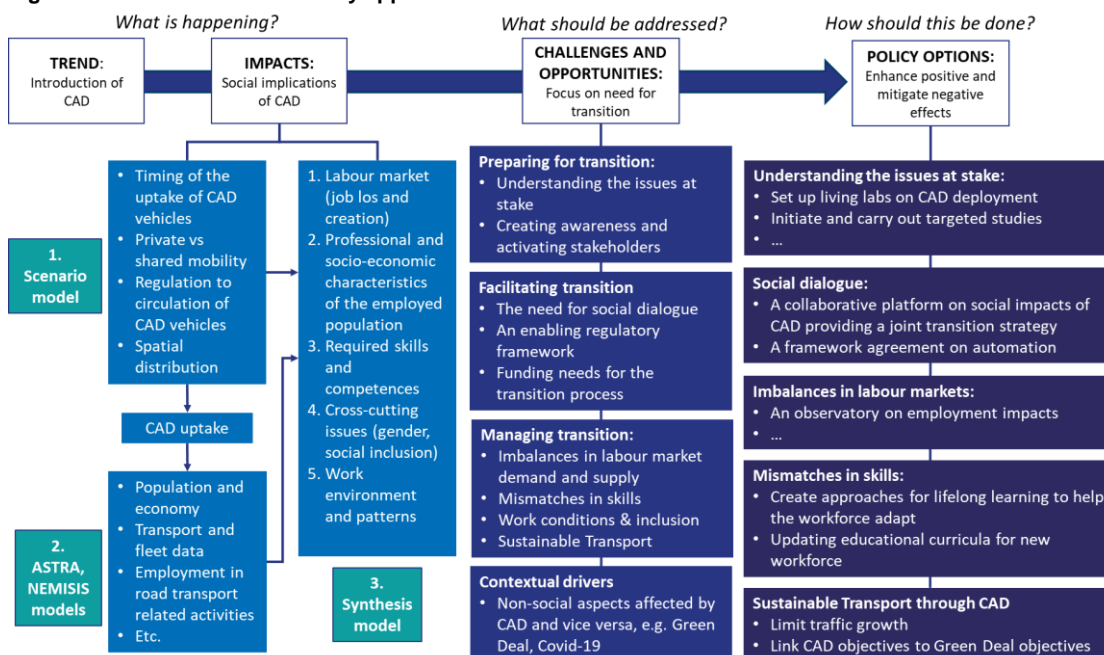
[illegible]

What is happening?

What should be addressed?

How should this be done?

TREND: Introduction of CAD

IMPACTS: Social implications of CAD

CHALLENGES AND OPPORTUNITIES: Focus on need for transition

POLICY OPTIONS: Enhance positive and mitigate negative effects

1. Scenario model

• Timing of the uptake of CAD vehicles
• Private vs shared mobility
• Regulation to circulation of CAD vehicles
• Spatial distribution

CAD uptake

2. ASTRA, NEMISIS models

• Population and economy
• Transport and fleet data
• Employment in road transport related activities
• Etc.

1. Labour market (job los and creation)
2. Professional and socio-economic characteristics of the employed population
3. Required skills and competences
4. Cross-cutting issues (gender, social inclusion)
5. Work environment and patterns

3. Synthesis model

Preparing for transition:
• Understanding the issues at stake
• Creating awareness and activating stakeholders

Facilitating transition
• The need for social dialogue
• An enabling regulatory framework
• Funding needs for the transition process

Managing transition:
• Imbalances in labour market demand and supply
• Mismatches in skills
• Work conditions & inclusion
• Sustainable Transport

Contextual drivers
• Non-social aspects affected by CAD and vice versa, e.g. Green Deal, Covid-19

Understanding the issues at stake:
• Set up living labs on CAD deployment
• Initiate and carry out targeted studies
• …

Social dialogue:
• A collaborative platform on social impacts of CAD providing a joint transition strategy
• A framework agreement on automation

Imbalances in labour markets:
• An observatory on employment impacts
• …

Mismatches in skills:
• Create approaches for lifelong learning to help the workforce adapt
• Updating educational curricula for new workforce

Sustainable Transport through CAD
• Limit traffic growth
• Link CAD objectives to Green Deal objectives